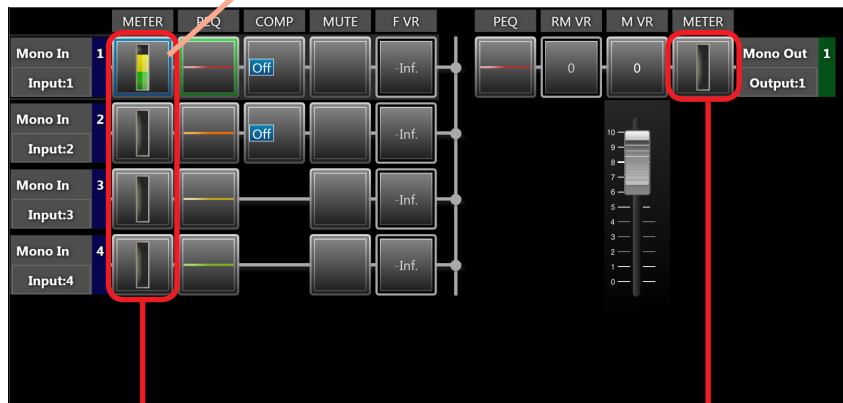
METER PEQ COMP MUTE F VR PEQ RM VR M VR METER

Mono In 1
Input:1
Off
-Inf.
0
0
Mono Out 1
Output:1

Mono In 2
Input:2
Off
-Inf.

Mono In 3
Input:3
-Inf.

Mono In 4
Input:4
-Inf.

10
9
8
7
6
5
4
3
2
1
0